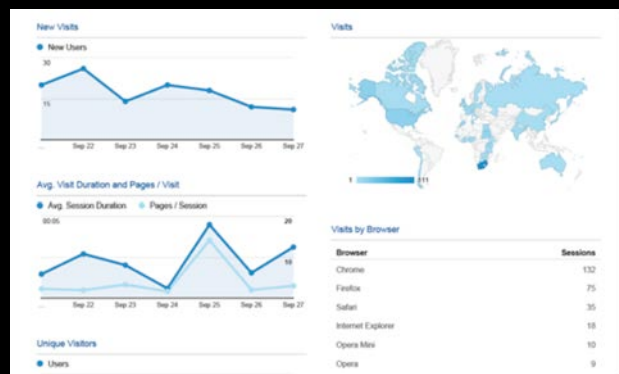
New Visits

New Users

30

15

... Sep 22 Sep 23 Sep 24 Sep 25 Sep 26 Sep 27

Avg. Visit Duration and Pages / Visit

Avg. Session Duration Pages / Session

00:05

20

10

... Sep 22 Sep 23 Sep 24 Sep 25 Sep 26 Sep 27

Unique Visitors

Users

Visits

1 111

Visits by Browser

| Browser | Sessions |
|---|---|
| Chrome | 132 |
| Firefox | 75 |
| Safari | 35 |
| Internet Explorer | 18 |
| Opera Mini | 10 |
| Opera | 9 |